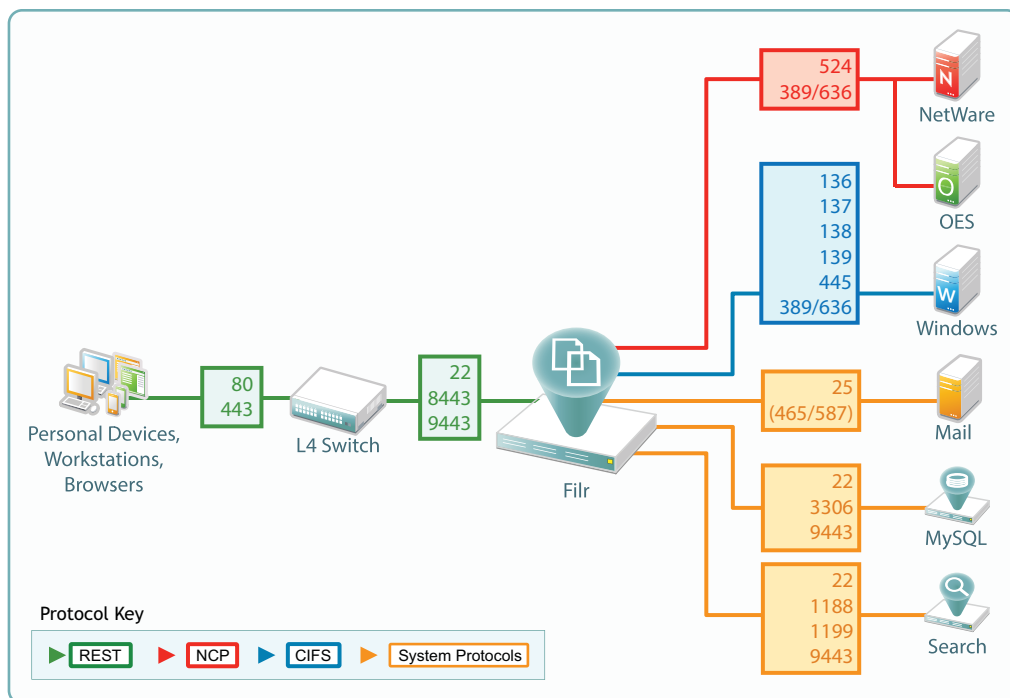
524
389/636

NetWare

OES

136
137
138
139
445
389/636

Windows

Personal Devices, Workstations, Browsers

80
443

L4 Switch

22
8443
9443

Filr

25
(465/587)

Mail

22
3306
9443

MySQL

22
1188
1199
9443

Search

Protocol Key

REST NCP CIFS System Protocols